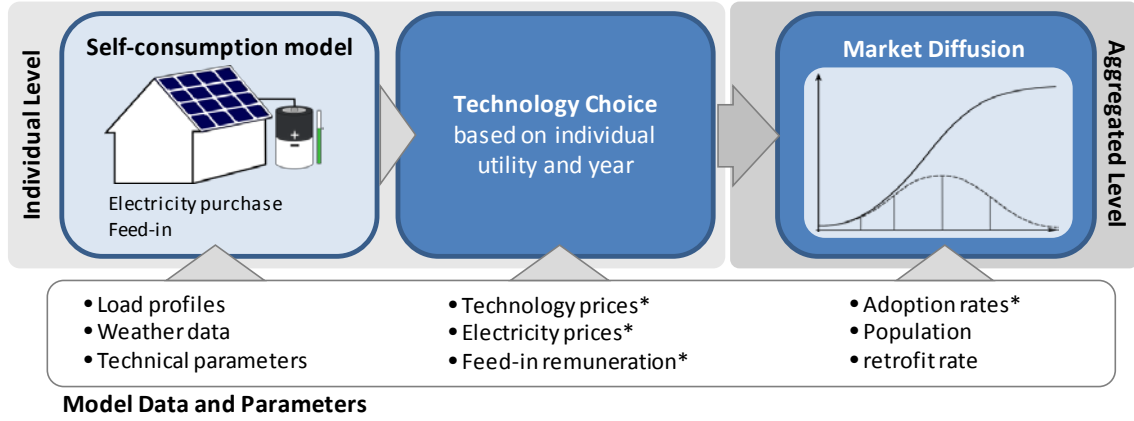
Individual Level

Self-consumption model

Electricity purchase
Feed-in

Technology Choice
based on individual utility and year

Market Diffusion

Aggregated Level

• Load profiles
• Weather data
• Technical parameters

• Technology prices*
• Electricity prices*
• Feed-in remuneration*

• Adoption rates*
• Population
• retrofit rate

Model Data and Parameters